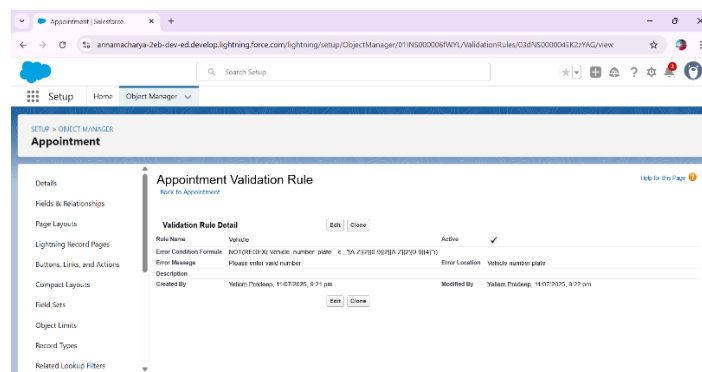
Appointment | Salesforce ×
annamacharya-2eb-dev-ed.develop.lightning.force.com/lightning/setup/ObjectManager/01INS000006fWYL/ValidationRules/03dNS000004EK2zYAG/view

Search Setup

Setup Home Object Manager

SETUP > OBJECT MANAGER
Appointment

Details
Fields & Relationships
Page Layouts
Lightning Record Pages
Buttons, Links, and Actions
Compact Layouts
Field Sets
Object Limits
Record Types
Related Lookup Filters

Appointment Validation Rule
Back to Appointment

Help for this Page

Validation Rule Detail Edit Clone

| | | | |
|---|---|---|---|
| Rule Name | Vehicle | Active | ✔ |
| Error Condition Formula | NOT(REGEX( Vehicle_number_plate__c , "[A-Z]{2}[0-9]{2}[A-Z]{2}[0-9]{4}")) | | |
| Error Message | Please enter valid number | Error Location | Vehicle number plate |
| Description | | | |
| Created By | Yallam Pradeep, 11/07/2025, 9:21 pm | Modified By | Yallam Pradeep, 11/07/2025, 9:22 pm |

Edit Clone